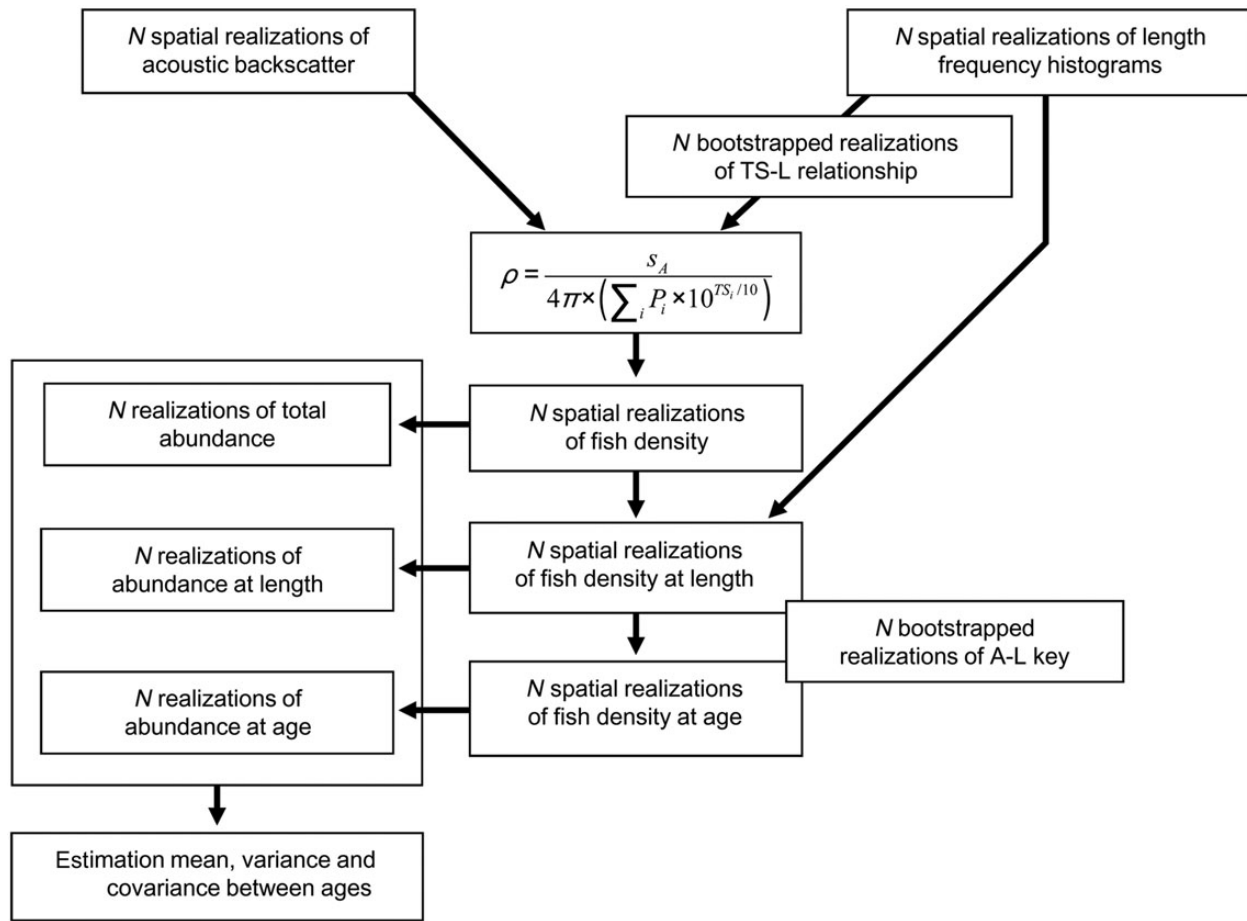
*N* spatial realizations of acoustic backscatter

*N* spatial realizations of length frequency histograms

*N* bootstrapped realizations of TS-L relationship

$\rho = \frac{s_A}{4\pi \times \left(\sum_i P_i \times 10^{TS_i/10}\right)}$

*N* realizations of total abundance

*N* spatial realizations of fish density

*N* realizations of abundance at length

*N* spatial realizations of fish density at length

*N* bootstrapped realizations of A-L key

*N* realizations of abundance at age

*N* spatial realizations of fish density at age

Estimation mean, variance and covariance between ages